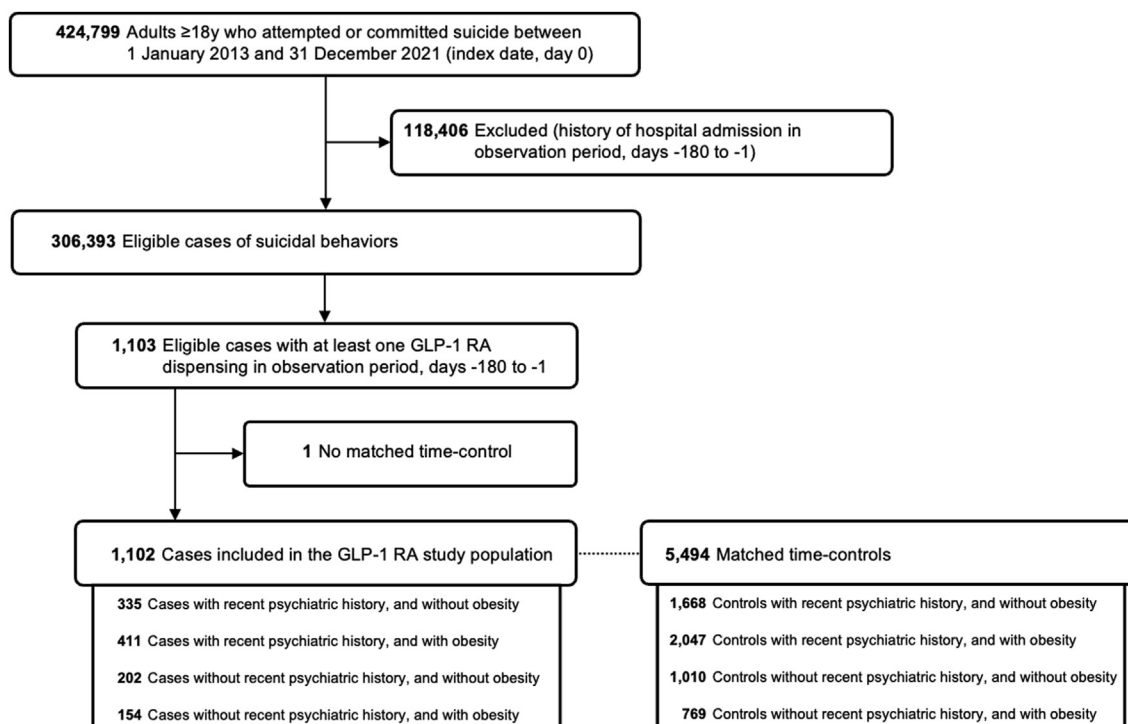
**424,799** Adults ≥18y who attempted or committed suicide between 1 January 2013 and 31 December 2021 (index date, day 0)

**118,406** Excluded (history of hospital admission in observation period, days -180 to -1)

**306,393** Eligible cases of suicidal behaviors

**1,103** Eligible cases with at least one GLP-1 RA dispensing in observation period, days -180 to -1

**1** No matched time-control

**1,102** Cases included in the GLP-1 RA study population

**335** Cases with recent psychiatric history, and without obesity

**411** Cases with recent psychiatric history, and with obesity

**202** Cases without recent psychiatric history, and without obesity

**154** Cases without recent psychiatric history, and with obesity

**5,494** Matched time-controls

**1,668** Controls with recent psychiatric history, and without obesity

**2,047** Controls with recent psychiatric history, and with obesity

**1,010** Controls without recent psychiatric history, and without obesity

**769** Controls without recent psychiatric history, and with obesity